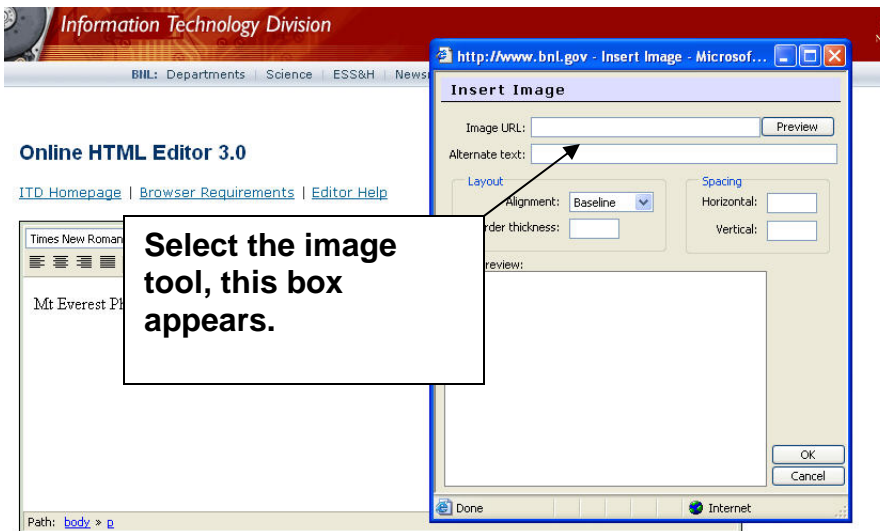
Information Technology Division

BNL: Departments | Science | ESS&H | News

Online HTML Editor 3.0

ITD Homepage | Browser Requirements | Editor Help

Times New Roman

Mt Everest Ph

Path: body » p

http://www.bnl.gov - Insert Image - Microsof...

Insert Image

Image URL: Preview

Alternate text:

Layout

Alignment: Baseline

rder thickness:

Spacing

Horizontal:

Vertical:

review:

OK

Cancel

Done

Internet

Select the image tool, this box appears.